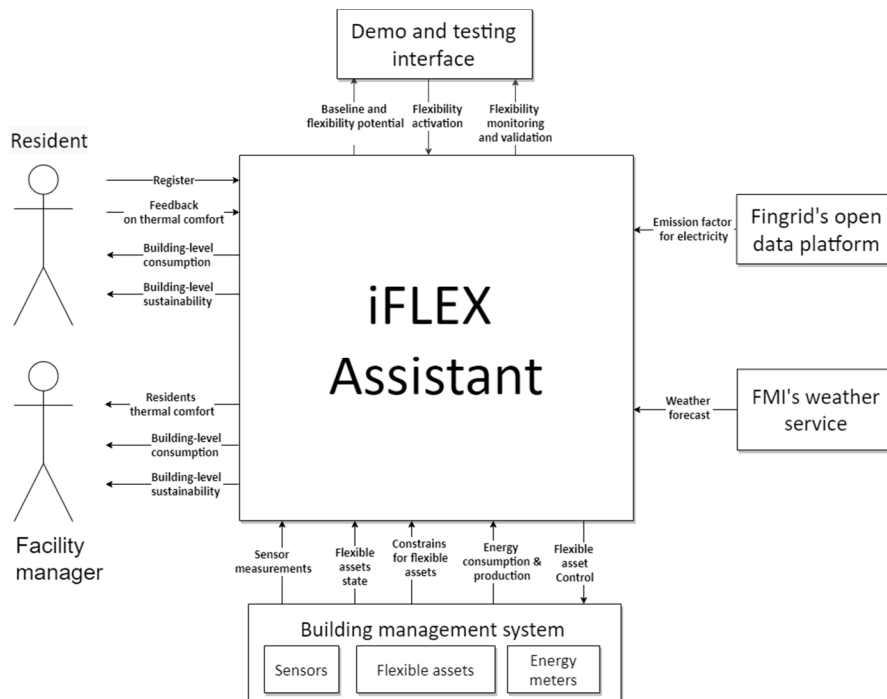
Demo and testing interface

Baseline and flexibility potential

Flexibility activation

Flexibility monitoring and validation

Resident

Register

Feedback on thermal comfort

Building-level consumption

Building-level sustainability

iFLEX Assistant

Emission factor for electricity

Fingrid's open data platform

Weather forecast

FMI's weather service

Residents thermal comfort

Building-level consumption

Building-level sustainability

Facility manager

Sensor measurements

Flexible assets state

Constrains for flexible assets

Energy consumption & production

Flexible asset Control

Building management system

Sensors

Flexible assets

Energy meters